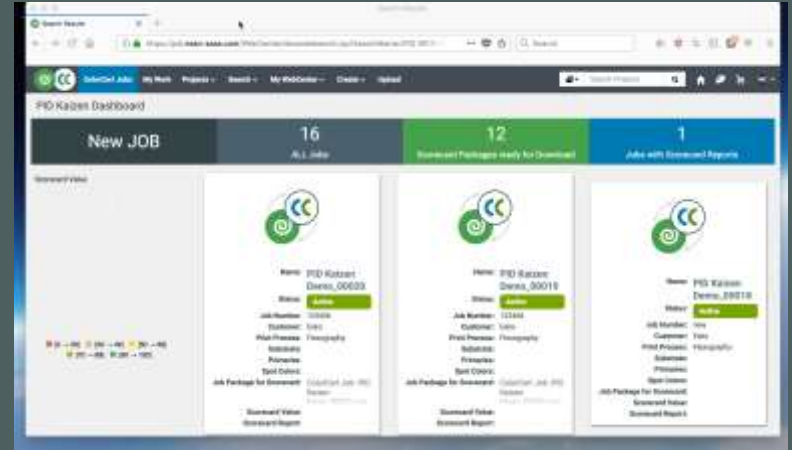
Search Results

Search

ColorCert Jobs My Work Projects Search My WebCenter Create Upload

PID Kaizen Dashboard

New JOB

16
ALL Jobs

12
Scorecard Packages ready for Download

1
Jobs with Scorecard Reports

Scorecard Value

Name: PID Kaizen Demo_00020
Status: Active
Job Number: 123456
Customer: Esko
Print Process: Flexography
Substrate:
Primaries:
Spot Colors:
Job Package for Scorecard: ColorCert Job: PID Kaizen
Scorecard Value:
Scorecard Report:

Name: PID Kaizen Demo_00019
Status: Active
Job Number: 123456
Customer: Esko
Print Process: Flexography
Substrate:
Primaries:
Spot Colors:
Job Package for Scorecard: ColorCert Job: PID Kaizen
Scorecard Value:
Scorecard Report:

Name: PID Kaizen Demo_00018
Status: Active
Job Number: 123
Customer: Esko
Print Process: Flexography
Substrate:
Primaries:
Spot Colors:
Job Package for Scorecard:
Scorecard Value:
Scorecard Report: